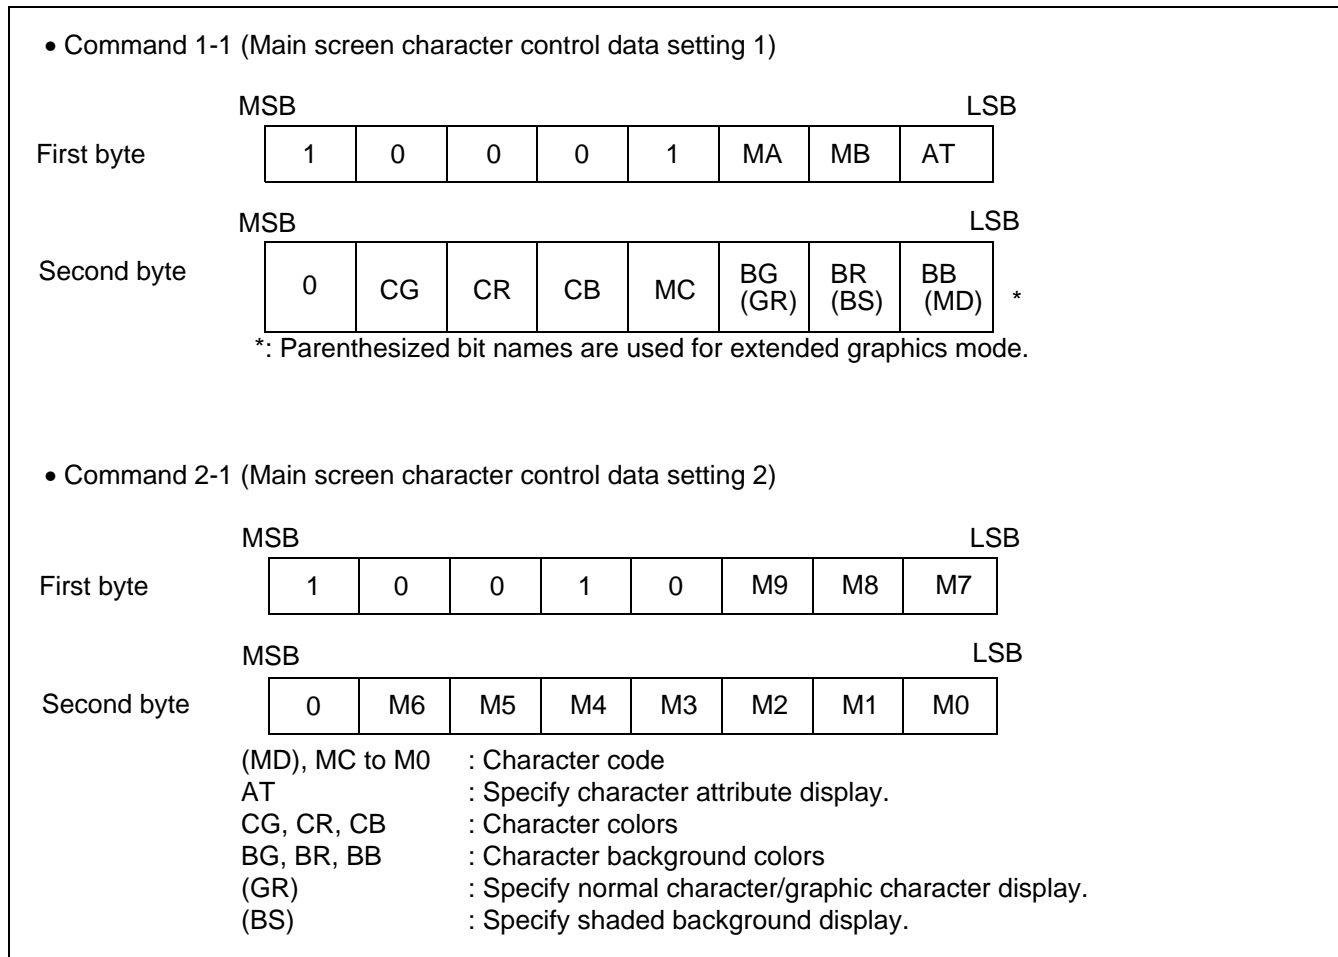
• Command 1-1 (Main screen character control data setting 1)

MSB LSB

First byte

| 1 | 0 | 0 | 0 | 1 | MA | MB | AT |
|---|---|---|---|---|---|---|---|

MSB LSB

Second byte

| 0 | CG | CR | CB | MC | BG (GR) | BR (BS) | BB (MD) |
|---|---|---|---|---|---|---|---|

*

*: Parenthesized bit names are used for extended graphics mode.

• Command 2-1 (Main screen character control data setting 2)

MSB LSB

First byte

| 1 | 0 | 0 | 1 | 0 | M9 | M8 | M7 |
|---|---|---|---|---|---|---|---|

MSB LSB

Second byte

| 0 | M6 | M5 | M4 | M3 | M2 | M1 | M0 |
|---|---|---|---|---|---|---|---|

(MD), MC to M0 : Character code
AT : Specify character attribute display.
CG, CR, CB : Character colors
BG, BR, BB : Character background colors
(GR) : Specify normal character/graphic character display.
(BS) : Specify shaded background display.